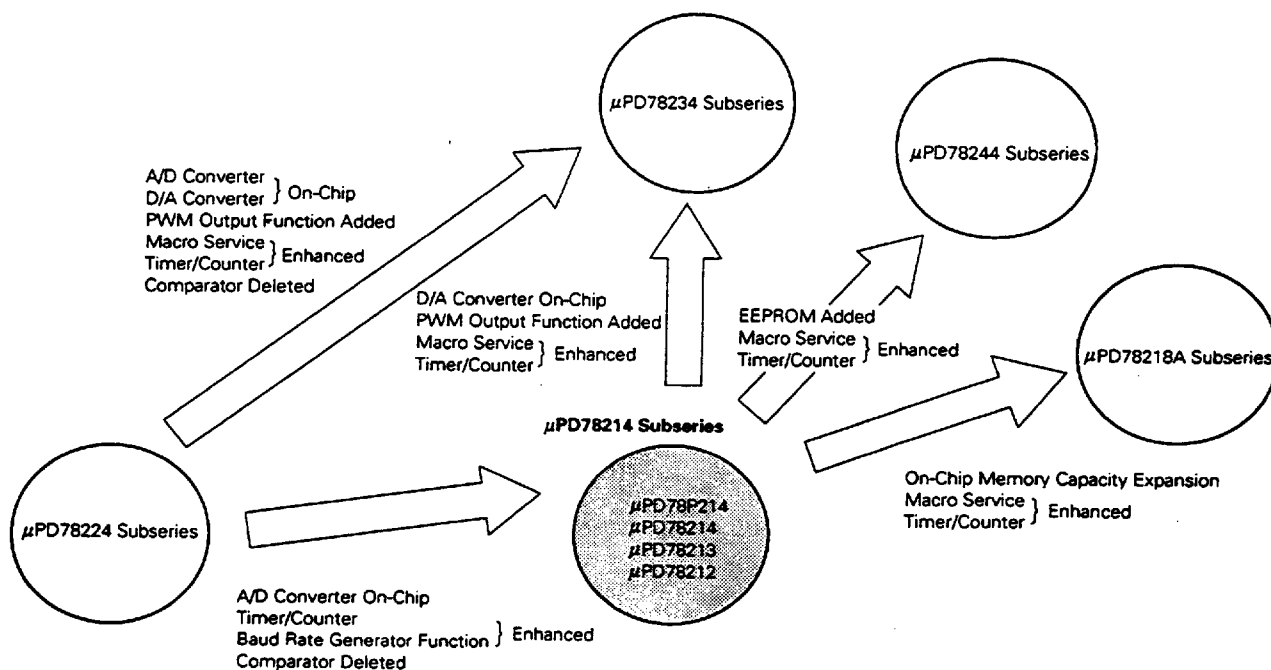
μPD78234 Subseries

μPD78244 Subseries

A/D Converter
D/A Converter } On-Chip
PWM Output Function Added
Macro Service
Timer/Counter } Enhanced
Comparator Deleted

D/A Converter On-Chip
PWM Output Function Added
Macro Service
Timer/Counter } Enhanced

EEPROM Added
Macro Service
Timer/Counter } Enhanced

μPD78218A Subseries

μPD78214 Subseries

μPD78224 Subseries

μPD78P214
μPD78214
μPD78213
μPD78212

On-Chip Memory Capacity Expansion
Macro Service
Timer/Counter } Enhanced

A/D Converter On-Chip
Timer/Counter
Baud Rate Generator Function } Enhanced
Comparator Deleted